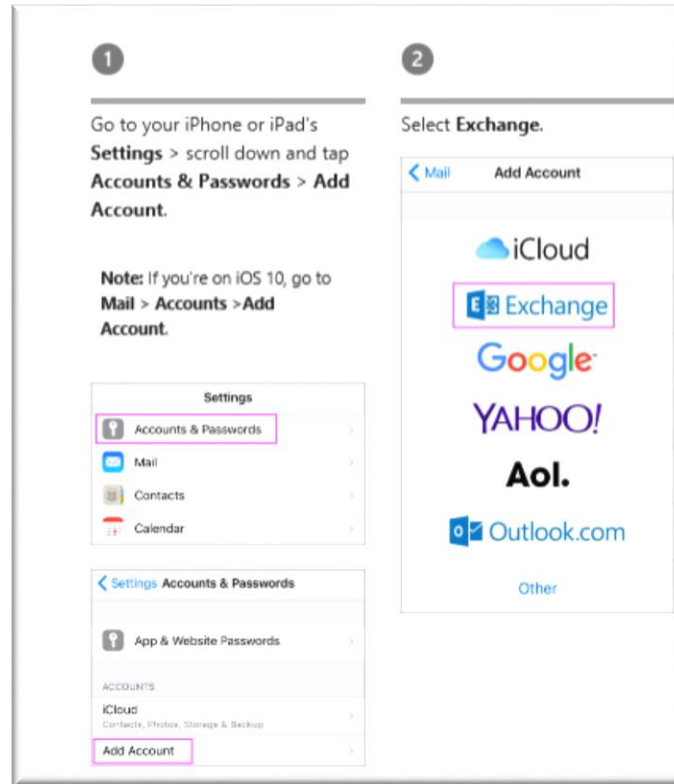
1

Go to your iPhone or iPad's **Settings** > scroll down and tap **Accounts & Passwords > Add Account**.

**Note:** If you're on iOS 10, go to **Mail > Accounts >Add Account**.

Settings

Accounts & Passwords

Mail

Contacts

Calendar

< Settings Accounts & Passwords

App & Website Passwords

ACCOUNTS

iCloud
Contacts, Photos, Storage & Backup

Add Account

2

Select **Exchange**.

< Mail Add Account

iCloud

Exchange

Google

YAHOO!

Aol.

Outlook.com

Other